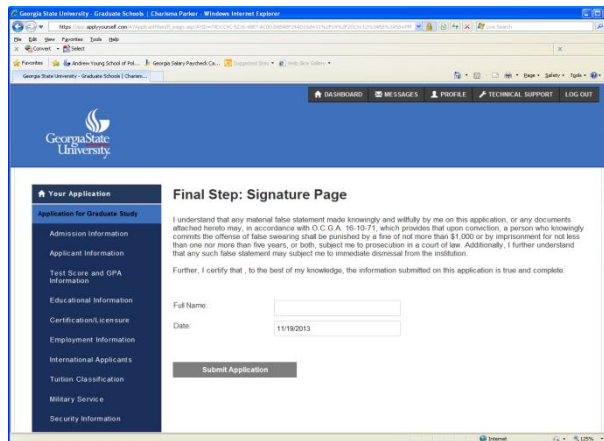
Georgia State University - Graduate Schools | Charisma Parker - Windows Internet Explorer

https://www.applyyourself.com/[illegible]

File Edit View Favorites Tools Help

Convert Select

Favorites Andrew Young School of Pol... Georgia Salary Paycheck Ca... Suggested Sites Web Slice Gallery

Georgia State University - Graduate Schools | Charism...

Page Safety Tools

DASHBOARD MESSAGES PROFILE TECHNICAL SUPPORT LOG OUT

Georgia State University

Your Application

Application for Graduate Study

Admission Information

Applicant Information

Test Score and GPA Information

Educational Information

Certification/Licensure

Employment Information

International Applicants

Tuition Classification

Military Service

Security Information

Final Step: Signature Page

I understand that any material false statement made knowingly and willfully by me on this application, or any documents attached hereto may, in accordance with O.C.G.A. 16-10-71, which provides that upon conviction, a person who knowingly commits the offense of false swearing shall be punished by a fine of not more than $1,000 or by imprisonment for not less than one nor more than five years, or both, subject me to prosecution in a court of law. Additionally, I further understand that any such false statement may subject me to immediate dismissal from the institution.

Further, I certify that , to the best of my knowledge, the information submitted on this application is true and complete.

Full Name:

Date: 11/19/2013

Submit Application

Internet 125%